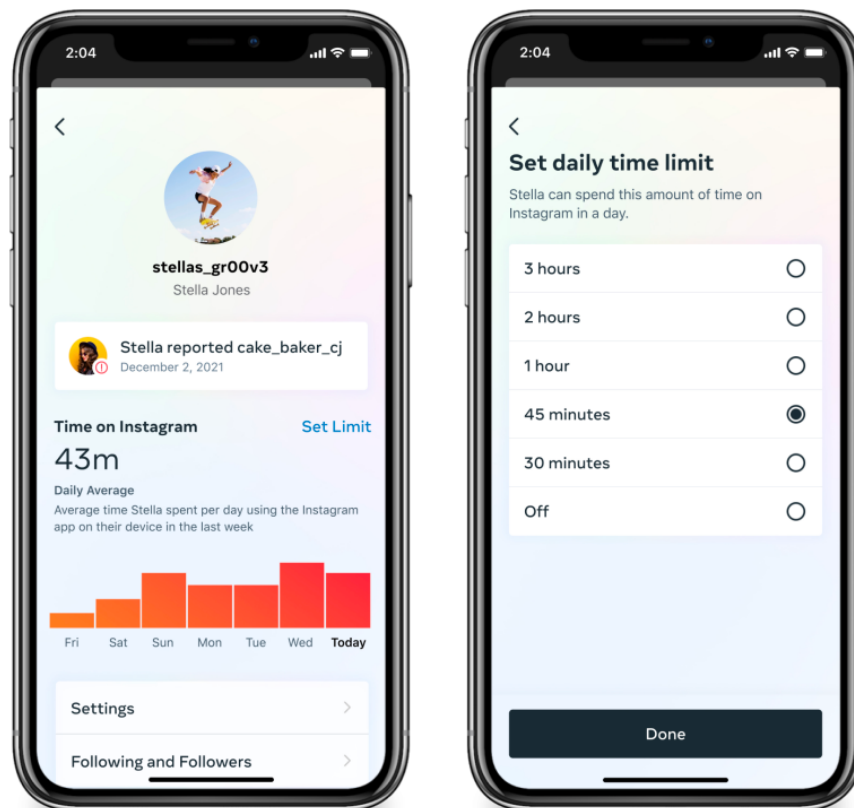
2:04

stellas_gr00v3
Stella Jones

Stella reported cake_baker_cj
December 2, 2021

Time on Instagram
Set Limit
43m
Daily Average
Average time Stella spent per day using the Instagram app on their device in the last week

Fri Sat Sun Mon Tue Wed Today

Settings
Following and Followers

2:04

Set daily time limit
Stella can spend this amount of time on Instagram in a day.

3 hours
2 hours
1 hour
45 minutes
30 minutes
Off

Done